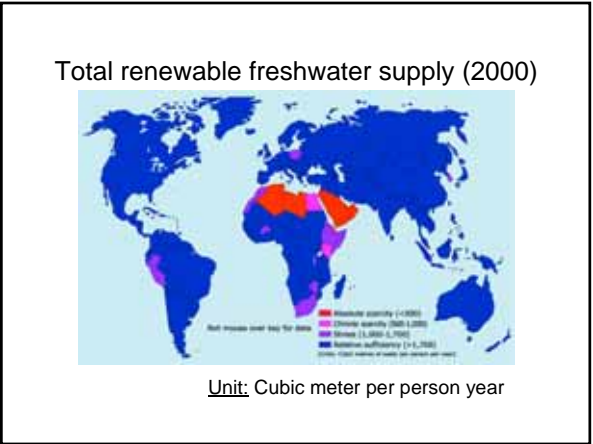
Total renewable freshwater supply (2000)

Absolute scarcity (<500)
Chronic scarcity (500-1,000)
Stress (1,000-1,700)
Relative sufficiency (>1,700)
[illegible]

Roll mouse over key for data

Unit: Cubic meter per person year